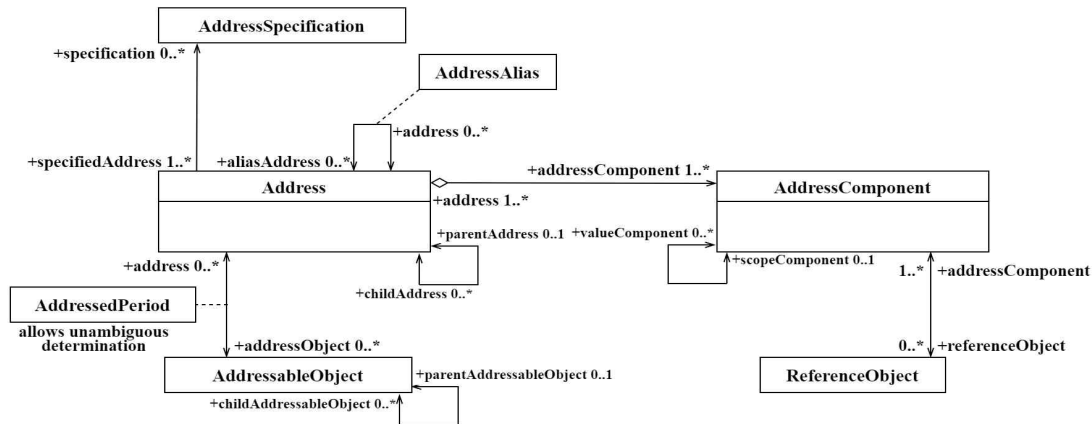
AddressSpecification

+specification 0..*

AddressAlias

+address 0..*

+specifiedAddress 1..*

+aliasAddress 0..*

+addressComponent 1..*

Address

+address 1..*

AddressComponent

+parentAddress 0..1

+valueComponent 0..*

+scopeComponent 0..1

+address 0..*

+childAddress 0..*

1..*

+addressComponent

AddressedPeriod

allows unambiguous determination

+addressObject 0..*

0..*

+referenceObject

AddressableObject

+parentAddressableObject 0..1

ReferenceObject

+childAddressableObject 0..*